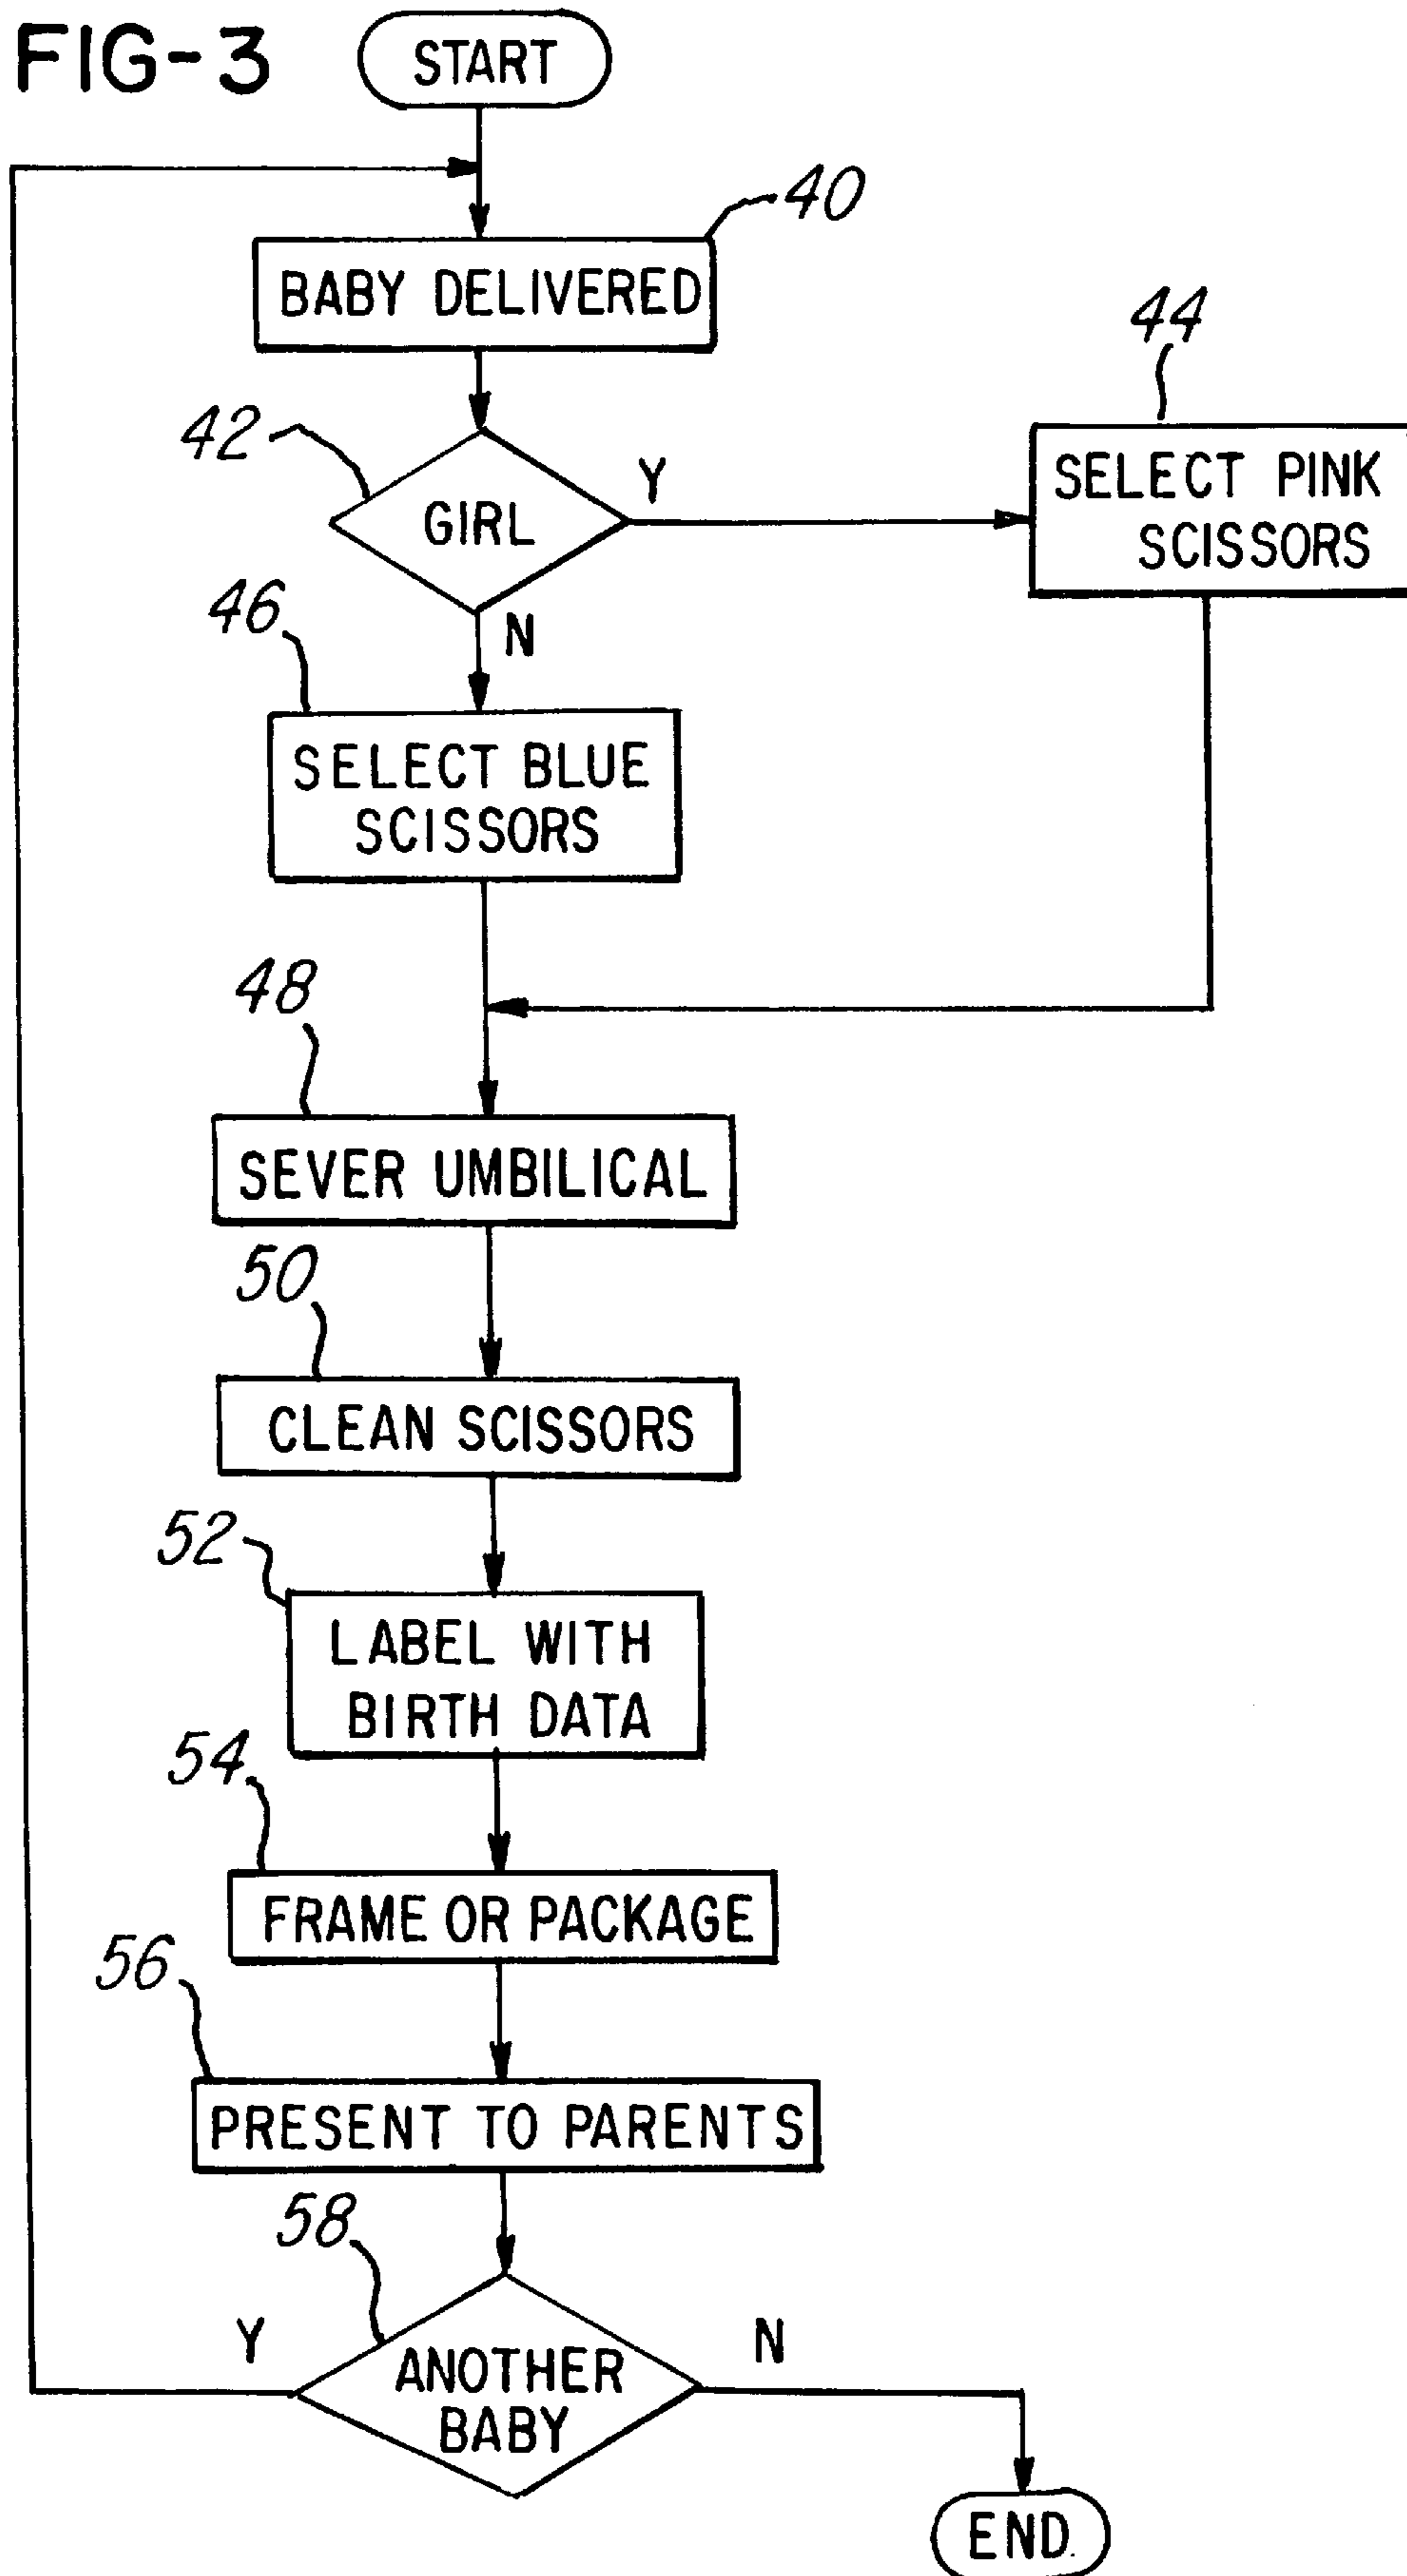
FIG-3

START

40
BABY DELIVERED

44

42
GIRL

Y

SELECT PINK SCISSORS

46

N

SELECT BLUE SCISSORS

48

SEVER UMBILICAL

50

CLEAN SCISSORS

52

LABEL WITH BIRTH DATA

54

FRAME OR PACKAGE

56

PRESENT TO PARENTS

58

Y

ANOTHER BABY

N

END